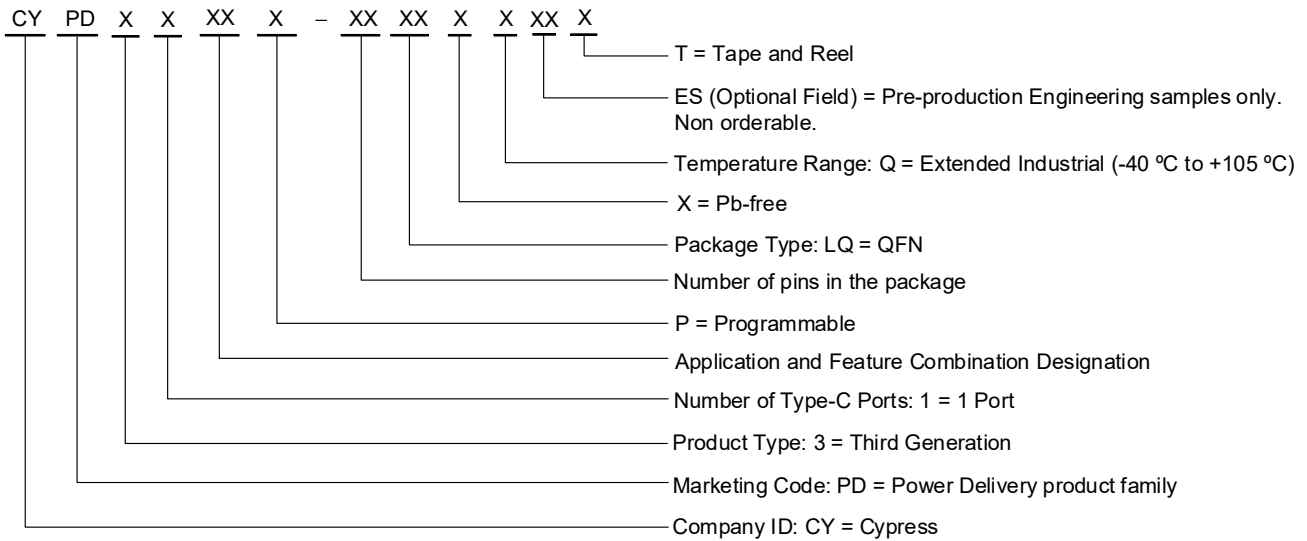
CY PD X X XX X – XX XX X X XX X

T = Tape and Reel

ES (Optional Field) = Pre-production Engineering samples only. Non orderable.

Temperature Range: Q = Extended Industrial (-40 ºC to +105 ºC)

X = Pb-free

Package Type: LQ = QFN

Number of pins in the package

P = Programmable

Application and Feature Combination Designation

Number of Type-C Ports: 1 = 1 Port

Product Type: 3 = Third Generation

Marketing Code: PD = Power Delivery product family

Company ID: CY = Cypress